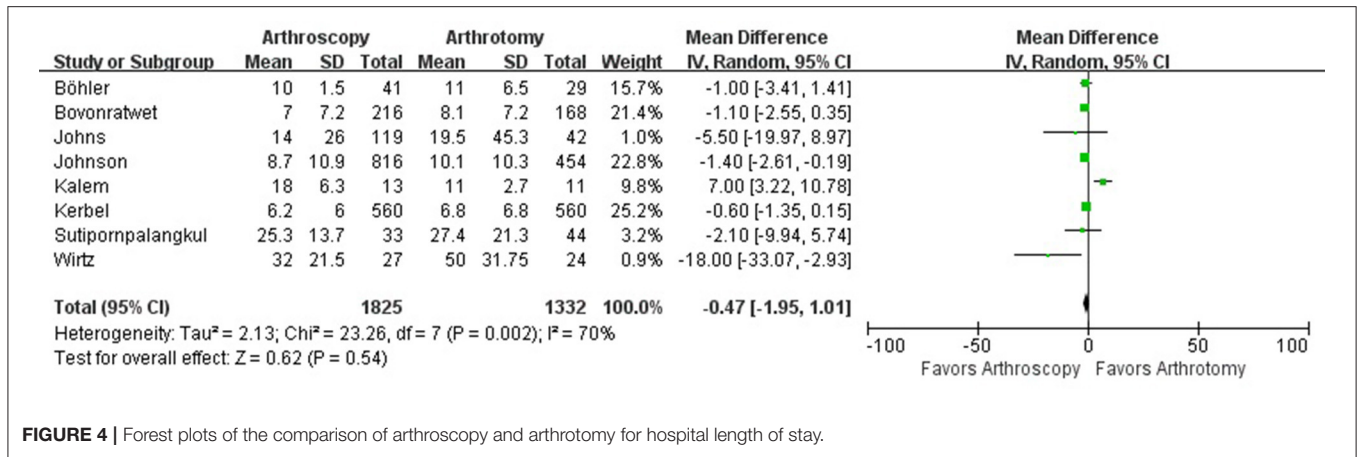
| Study or Subgroup | Arthroscopy Mean | Arthroscopy SD | Arthroscopy Total | Arthrotomy Mean | Arthrotomy SD | Arthrotomy Total | Weight | Mean Difference IV, Random, 95% CI |
|---|---|---|---|---|---|---|---|---|
| Böhler | 10 | 1.5 | 41 | 11 | 6.5 | 29 | 15.7% | -1.00 [-3.41, 1.41] |
| Bovonratwet | 7 | 7.2 | 216 | 8.1 | 7.2 | 168 | 21.4% | -1.10 [-2.55, 0.35] |
| Johns | 14 | 26 | 119 | 19.5 | 45.3 | 42 | 1.0% | -5.50 [-19.97, 8.97] |
| Johnson | 8.7 | 10.9 | 816 | 10.1 | 10.3 | 454 | 22.8% | -1.40 [-2.61, -0.19] |
| Kalem | 18 | 6.3 | 13 | 11 | 2.7 | 11 | 9.8% | 7.00 [3.22, 10.78] |
| Kerbel | 6.2 | 6 | 560 | 6.8 | 6.8 | 560 | 25.2% | -0.60 [-1.35, 0.15] |
| Sutipornpalangkul | 25.3 | 13.7 | 33 | 27.4 | 21.3 | 44 | 3.2% | -2.10 [-9.94, 5.74] |
| Wirtz | 32 | 21.5 | 27 | 50 | 31.75 | 24 | 0.9% | -18.00 [-33.07, -2.93] |
| **Total (95% CI)** | | | **1825** | | | **1332** | **100.0%** | **-0.47 [-1.95, 1.01]** |

Heterogeneity: Tau² = 2.13; Chi² = 23.26, df = 7 (P = 0.002); I² = 70%
Test for overall effect: Z = 0.62 (P = 0.54)

Mean Difference
IV, Random, 95% CI

-100 -50 0 50 100
Favors Arthroscopy Favors Arthrotomy

**FIGURE 4 |** Forest plots of the comparison of arthroscopy and arthrotomy for hospital length of stay.